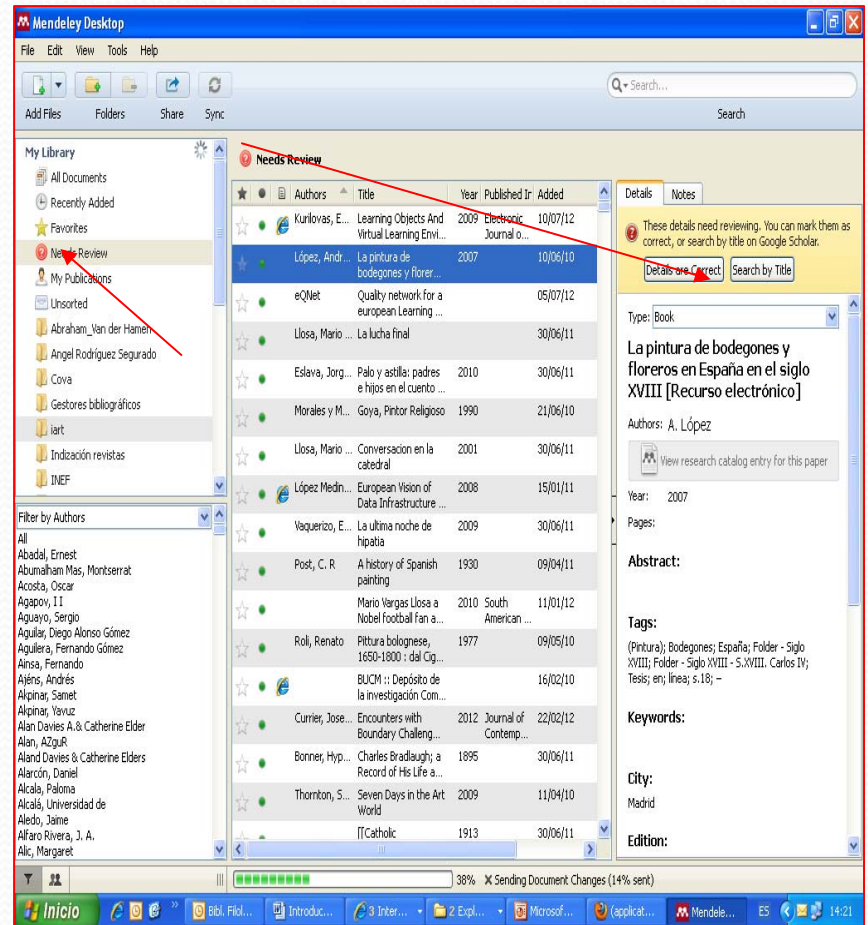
Mendeley Desktop

File Edit View Tools Help

Add Files Folders Share Sync

Search...

Search

My Library
All Documents
Recently Added
Favorites
Needs Review
My Publications
Unsorted
Abraham_Van der Hamen
Angel Rodríguez Segurado
Cova
Gestores bibliográficos
iart
Indización revistas
INEF

Filter by Authors
All
Abadal, Ernest
Abumalham Mas, Montserrat
Acosta, Oscar
Agapov, I I
Aguayo, Sergio
Aguilar, Diego Alonso Gómez
Aguilera, Fernando Gómez
Ainsa, Fernando
Ajéns, Andrés
Akpinar, Samet
Akpinar, Yavuz
Alan Davies A.& Catherine Elder
Alan, AZguR
Aland Davies & Catherine Elders
Alarcón, Daniel
Alcala, Paloma
Alcalá, Universidad de
Aledo, Jaime
Alfaro Rivera, J. A.
Alic, Margaret

Needs Review

| | | | Authors | Title | Year | Published In | Added |
|---|---|---|---|---|---|---|---|
| | | | Kurilovas, E... | Learning Objects And Virtual Learning Envi... | 2009 | Electronic Journal o... | 10/07/12 |
| | | | López, Andr... | La pintura de bodegones y florer... | 2007 | | 10/06/10 |
| | | | eQNet | Quality network for a european Learning ... | | | 05/07/12 |
| | | | Llosa, Mario ... | La lucha final | | | 30/06/11 |
| | | | Eslava, Jorg... | Palo y astilla: padres e hijos en el cuento ... | 2010 | | 30/06/11 |
| | | | Morales y M... | Goya, Pintor Religioso | 1990 | | 21/06/10 |
| | | | Llosa, Mario ... | Conversacion en la catedral | 2001 | | 30/06/11 |
| | | | López Medin... | European Vision of Data Infrastructure ... | 2008 | | 15/01/11 |
| | | | Vaquerizo, E... | La ultima noche de hipatia | 2009 | | 30/06/11 |
| | | | Post, C. R | A history of Spanish painting | 1930 | | 09/04/11 |
| | | | | Mario Vargas Llosa a Nobel football fan a... | 2010 | South American ... | 11/01/12 |
| | | | Roli, Renato | Pittura bolognese, 1650-1800 : dal Cig... | 1977 | | 09/05/10 |
| | | | | BUCM :: Depósito de la investigación Com... | | | 16/02/10 |
| | | | Currier, Jose... | Encounters with Boundary Challeng... | 2012 | Journal of Contemp... | 22/02/12 |
| | | | Bonner, Hyp... | Charles Bradlaugh; a Record of His Life a... | 1895 | | 30/06/11 |
| | | | Thornton, S... | Seven Days in the Art World | 2009 | | 11/04/10 |
| | | | | [[Catholic | 1913 | | 30/06/11 |

Details Notes

These details need reviewing. You can mark them as correct, or search by title on Google Scholar.
Details are Correct Search by Title

Type: Book
La pintura de bodegones y floreros en España en el siglo XVIII [Recurso electrónico]
Authors: A. López
View research catalog entry for this paper
Year: 2007
Pages:
Abstract:
Tags:
(Pintura); Bodegones; España; Folder - Siglo XVIII; Folder - Siglo XVIII - S.XVIII. Carlos IV; Tesis; en; línea; s.18; –
Keywords:
City:
Madrid
Edition:

38% Sending Document Changes (14% sent)

Inicio Bibl. Filol... Introduc... 3 Inter... 2 Expl... Microsof... (applicat... Mendele... ES 14:21